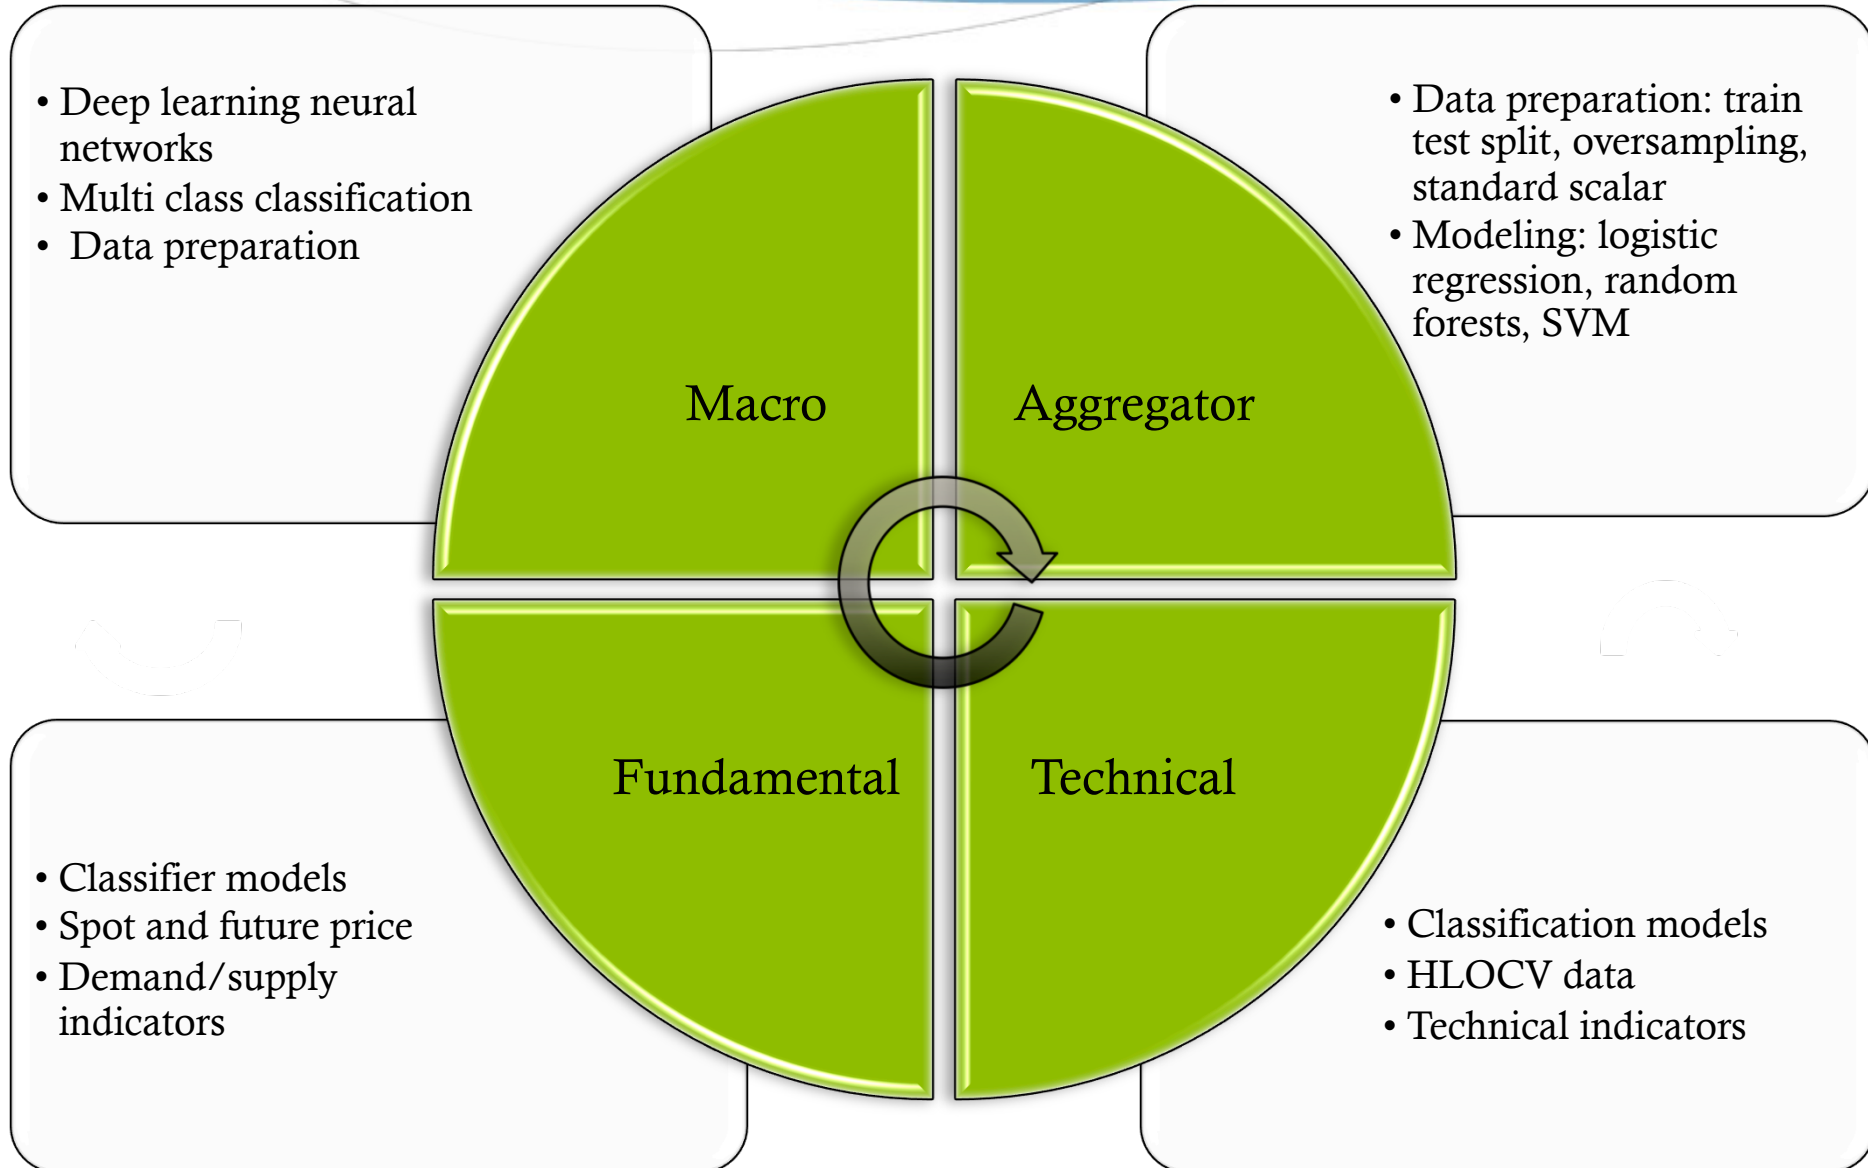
• Deep learning neural networks
• Multi class classification
• Data preparation

• Data preparation: train test split, oversampling, standard scalar
• Modeling: logistic regression, random forests, SVM

Macro

Aggregator

Fundamental

Technical

• Classifier models
• Spot and future price
• Demand/supply indicators

• Classification models
• HLOCV data
• Technical indicators